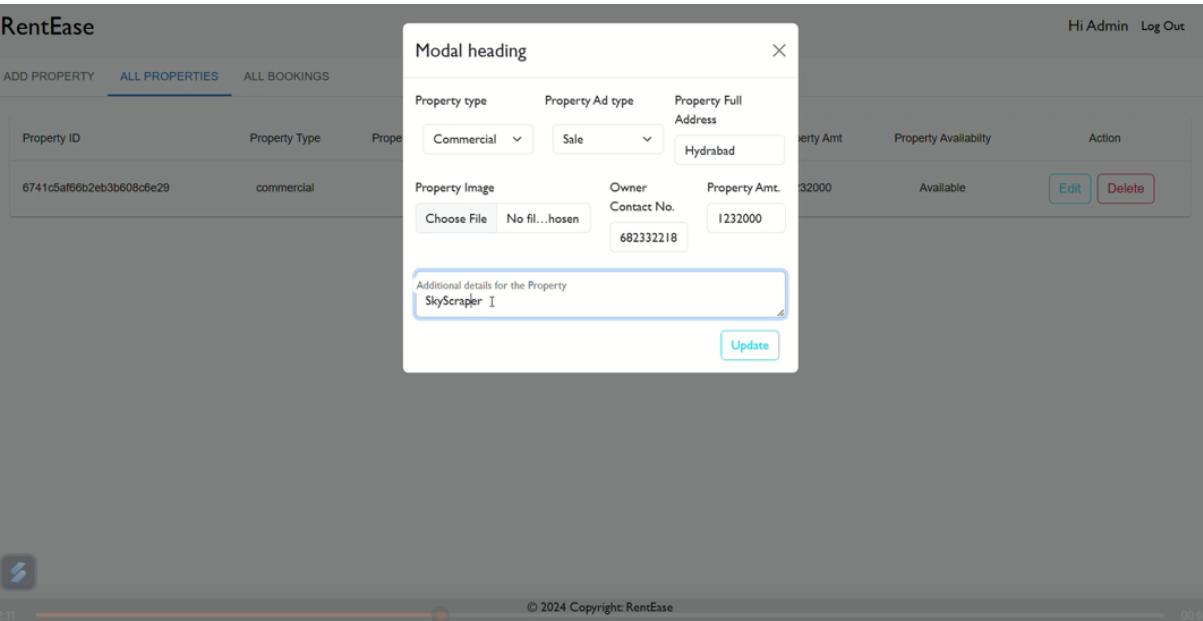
RentEase

Hi Admin Log Out

ADD PROPERTY ALL PROPERTIES ALL BOOKINGS

| Property ID | Property Type | Prope | perty Amt | Property Availabilty | Action |
|---|---|---|---|---|---|
| 6741c5af66b2eb3b608c6e29 | commercial | | 232000 | Available | Edit Delete |

Modal heading

×

Property type
Commercial

Property Ad type
Sale

Property Full Address
Hydrabad

Property Image
Choose File No fil…hosen

Owner Contact No.
682332218

Property Amt.
1232000

Additional details for the Property
SkyScraper

Update

© 2024 Copyright: RentEase